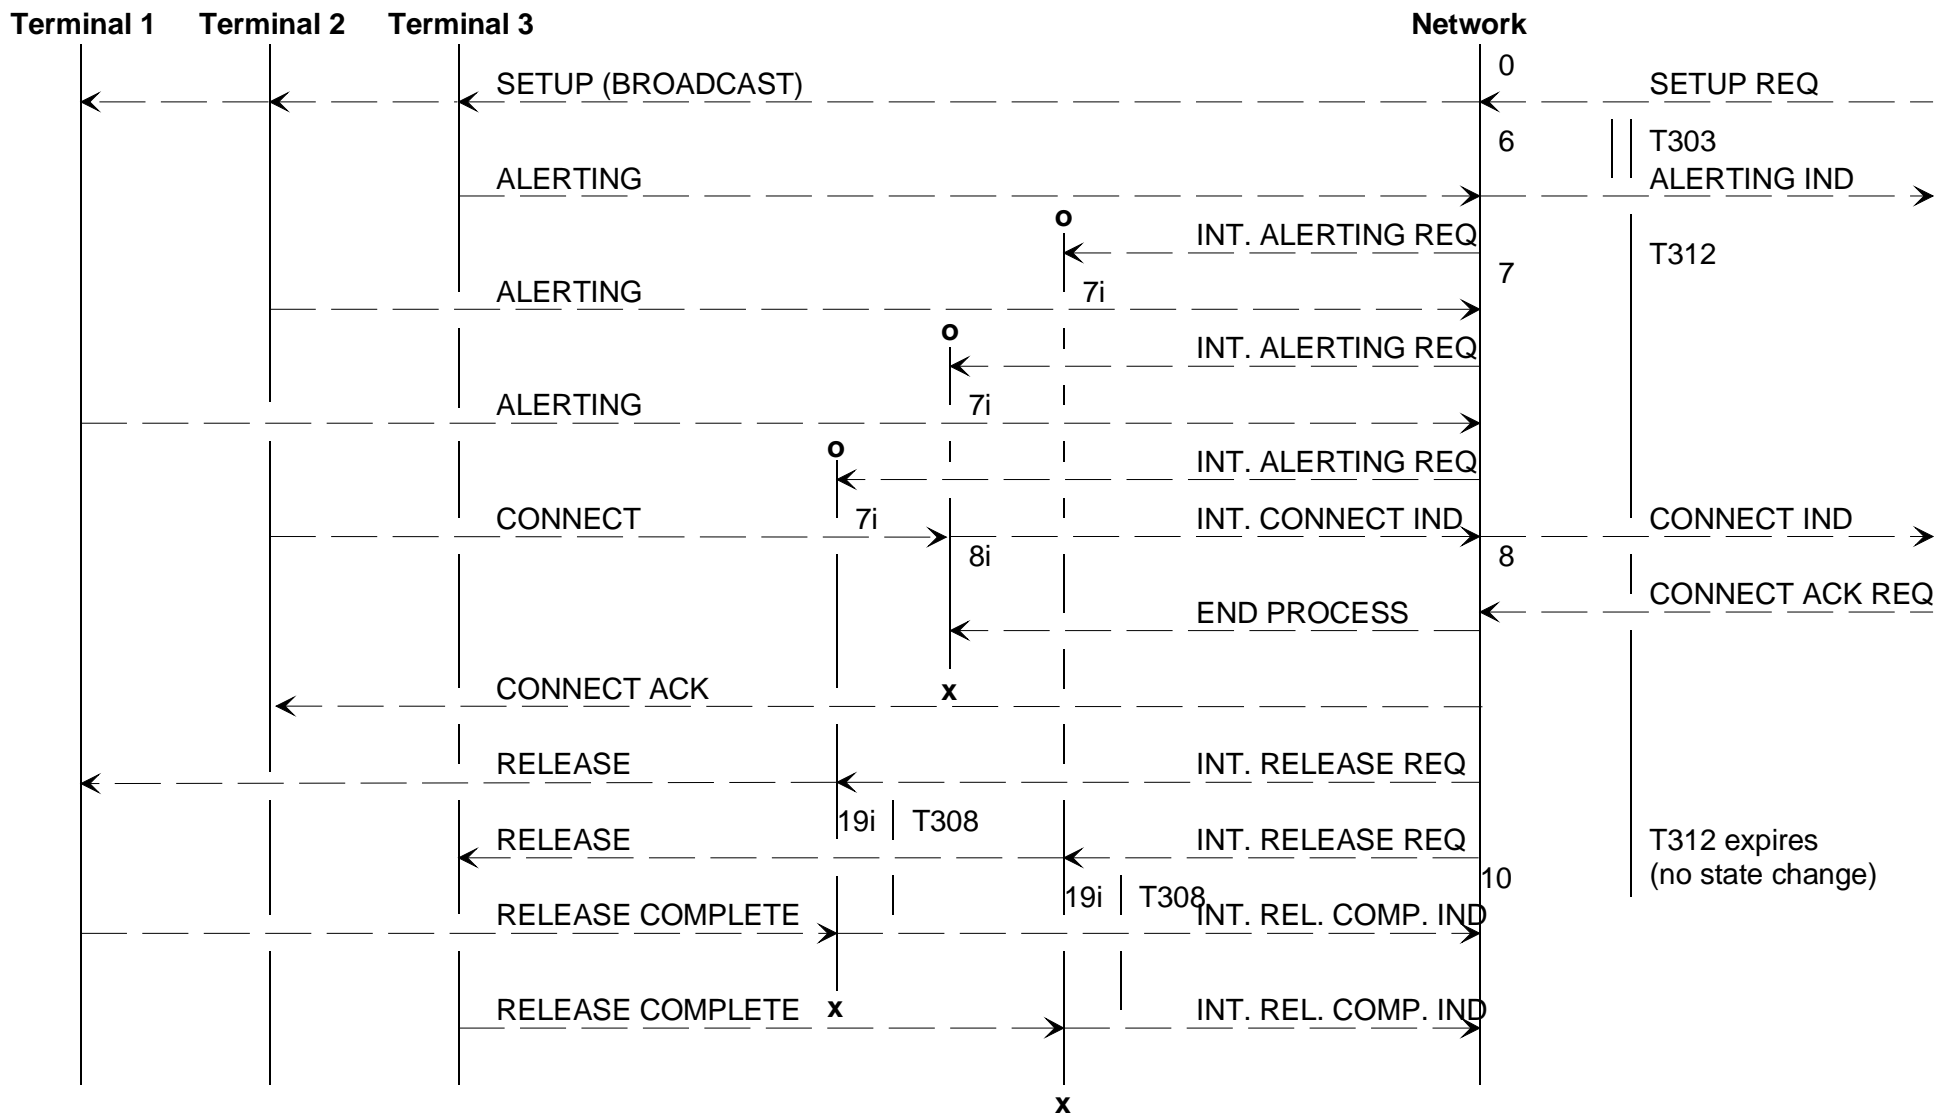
Terminal 1 Terminal 2 Terminal 3 Network

0

SETUP (BROADCAST)

SETUP REQ

6

T303

ALERTING

ALERTING IND

o

INT. ALERTING REQ

T312

7

ALERTING

7i

o

INT. ALERTING REQ

ALERTING

7i

o

INT. ALERTING REQ

CONNECT

7i

INT. CONNECT IND

CONNECT IND

8i

8

CONNECT ACK REQ

END PROCESS

CONNECT ACK

x

RELEASE

INT. RELEASE REQ

19i

T308

RELEASE

INT. RELEASE REQ

T312 expires (no state change)

10

19i

T308

RELEASE COMPLETE

INT. REL. COMP. IND

RELEASE COMPLETE

x

INT. REL. COMP. IND

x